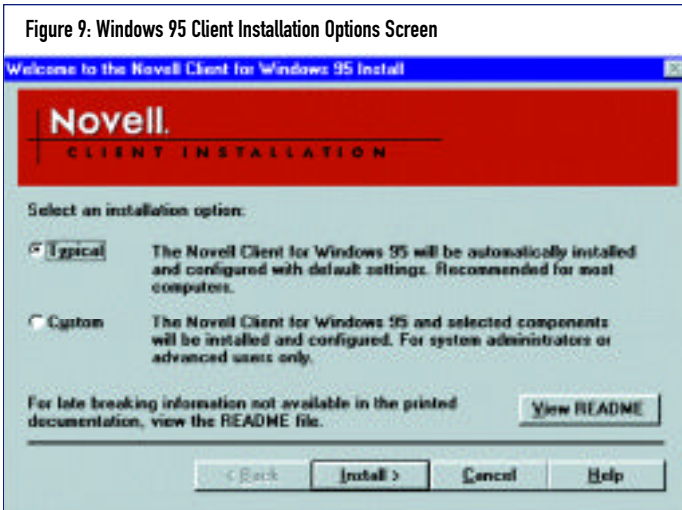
Figure 9: Windows 95 Client Installation Options Screen

Welcome to the Novell Client for Windows 95 Install

Novell.
CLIENT INSTALLATION

Select an installation option:

Typical The Novell Client for Windows 95 will be automatically installed and configured with default settings. Recommended for most computers.

Custom The Novell Client for Windows 95 and selected components will be installed and configured. For system administrators or advanced users only.

For late breaking information not available in the printed documentation, view the README file.

View README

< Back Install > Cancel Help